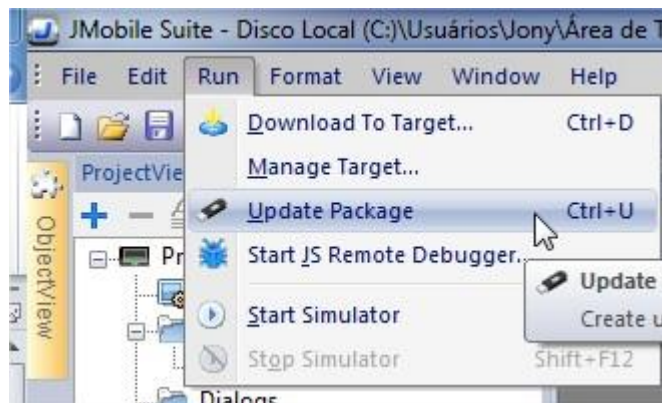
JMobile Suite - Disco Local (C:)\Usuários\Jony\Área de T

File Edit Run Format View Window Help

ProjectVie

ObjectView

Pr

Download To Target... Ctrl+D
Manage Target...
Update Package Ctrl+U
Start JS Remote Debugger...
Start Simulator
Stop Simulator Shift+F12

Update
Create u

Dialogs